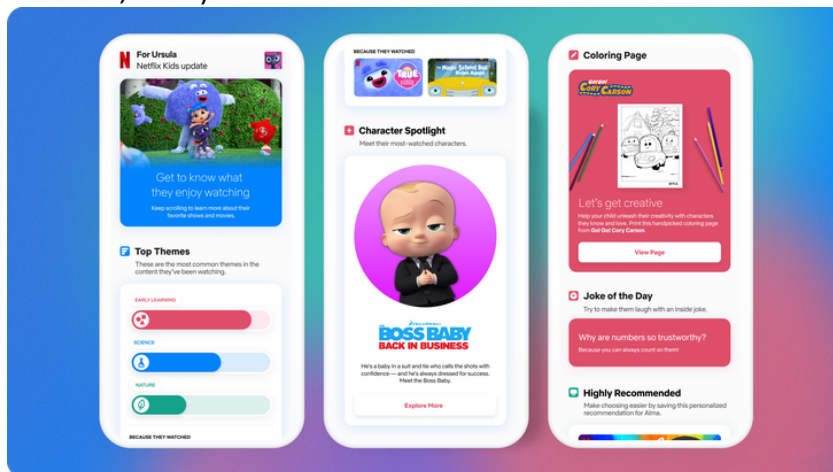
N For Ursula
Netflix Kids update

Get to know what they enjoy watching
Keep scrolling to learn more about their favorite shows and movies.

Top Themes
These are the most common themes in the content they've been watching.

EARLY LEARNING

SCIENCE

NATURE

BECAUSE THEY WATCHED

BECAUSE THEY WATCHED

TRUE

The Magic School Bus Rides Again

Character Spotlight
Meet their most-watched characters.

THE BOSS BABY BACK IN BUSINESS

He's a baby in a suit and tie who calls the shots with confidence — and he's always dressed for success. Meet the Boss Baby.

Explore More

Coloring Page

Go! Go! Cory Carson

Let's get creative
Help your child unleash their creativity with characters they know and love. Print this handpicked coloring page from Go! Go! Cory Carson.

View Page

Joke of the Day
Try to make them laugh with an inside joke.

Why are numbers so trustworthy?
Because you can always count on them!

Highly Recommended
Make choosing easier by saving this personalized recommendation for Alma.